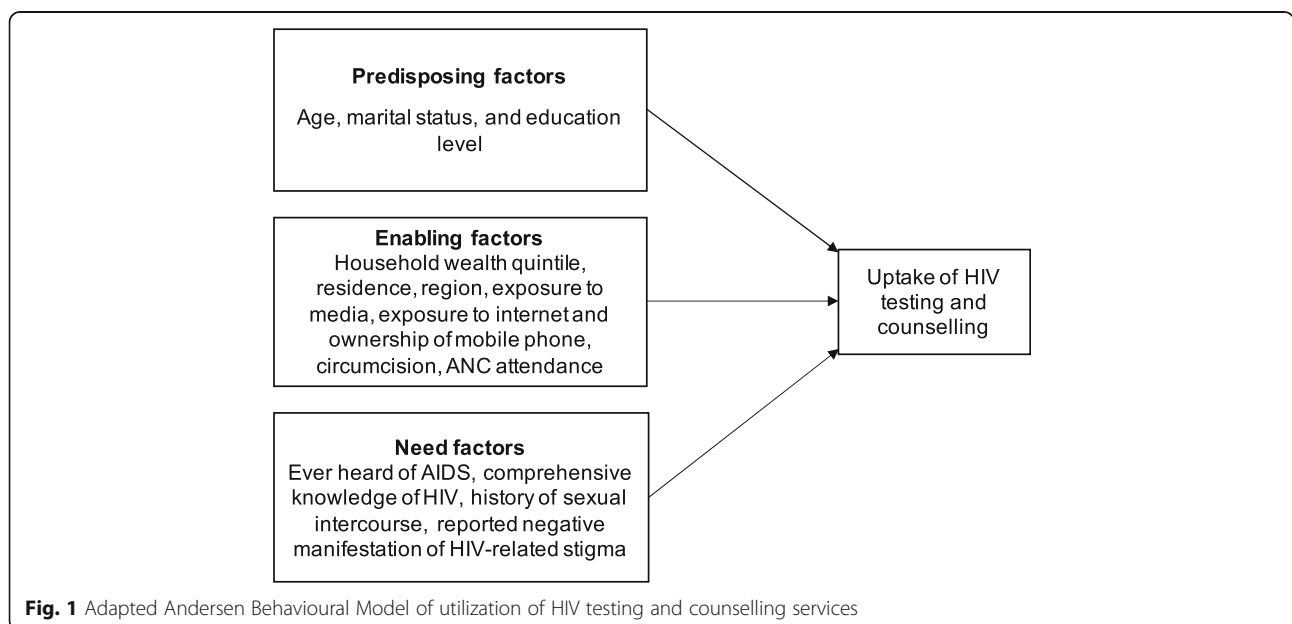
**Predisposing factors**
Age, marital status, and education level

**Enabling factors**
Household wealth quintile, residence, region, exposure to media, exposure to internet and ownership of mobile phone, circumcision, ANC attendance

**Need factors**
Ever heard of AIDS, comprehensive knowledge of HIV, history of sexual intercourse, reported negative manifestation of HIV-related stigma

Uptake of HIV testing and counselling

**Fig. 1** Adapted Andersen Behavioural Model of utilization of HIV testing and counselling services